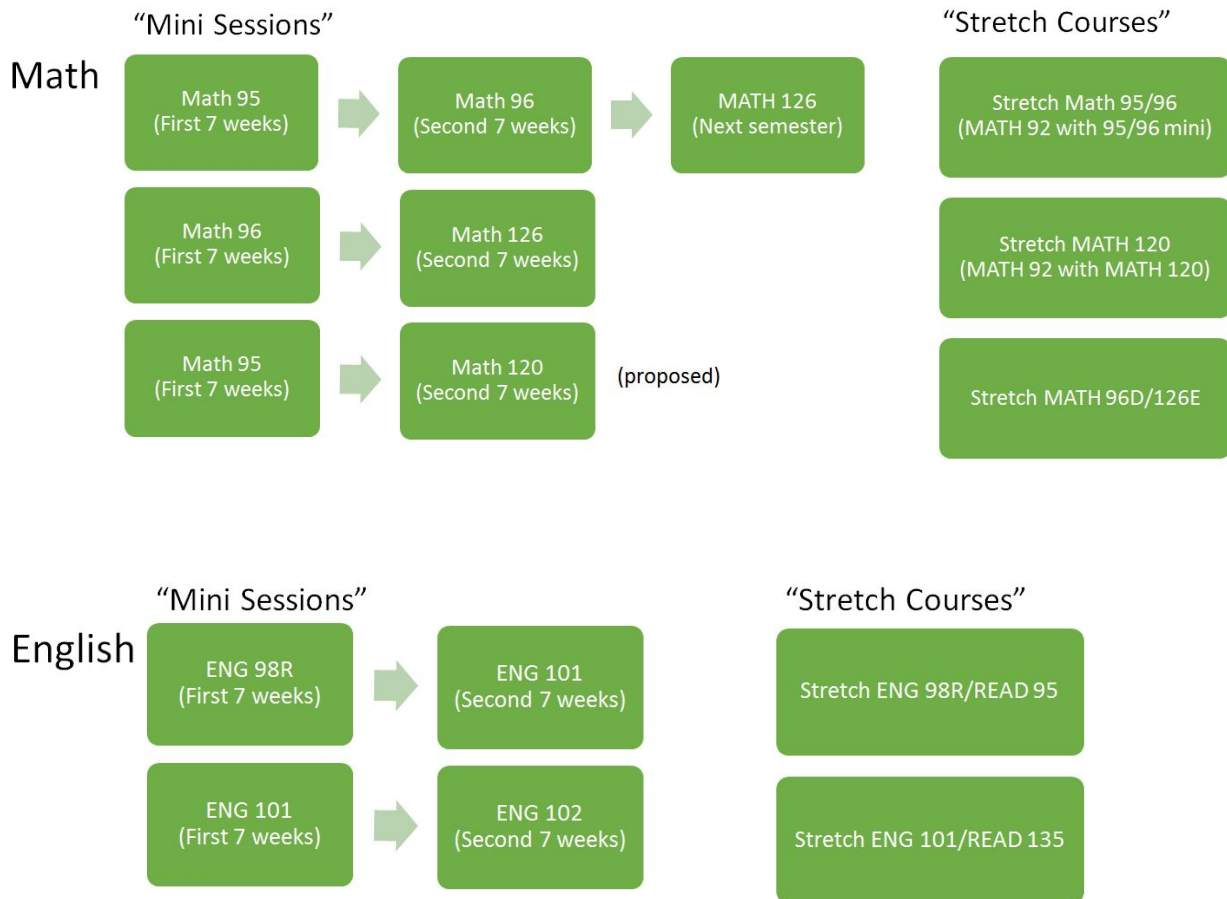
"Mini Sessions"

"Stretch Courses"

Math

Math 95
(First 7 weeks)

Math 96
(Second 7 weeks)

MATH 126
(Next semester)

Stretch Math 95/96
(MATH 92 with 95/96 mini)

Math 96
(First 7 weeks)

Math 126
(Second 7 weeks)

Stretch MATH 120
(MATH 92 with MATH 120)

Math 95
(First 7 weeks)

Math 120
(Second 7 weeks)

(proposed)

Stretch MATH 96D/126E

"Mini Sessions"

"Stretch Courses"

English

ENG 98R
(First 7 weeks)

ENG 101
(Second 7 weeks)

Stretch ENG 98R/READ 95

ENG 101
(First 7 weeks)

ENG 102
(Second 7 weeks)

Stretch ENG 101/READ 135